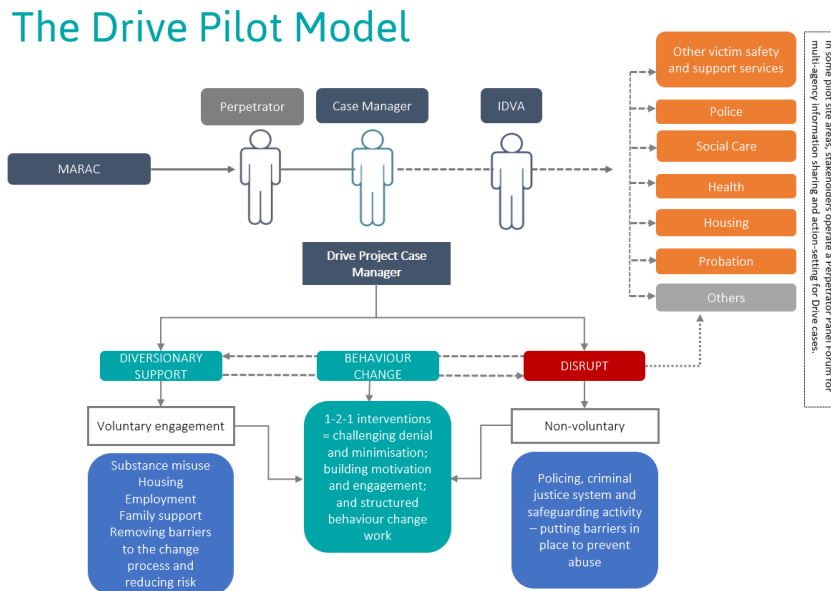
The Drive Pilot Model

Perpetrator

Case Manager

IDVA

MARAC

Other victim safety and support services

Police

Social Care

Health

Housing

Probation

Others

In some pilot site areas, stakeholders operate a Perpetrator Panel Forum for multi-agency information sharing and action-setting for Drive cases.

Drive Project Case Manager

DIVERSIONARY SUPPORT

BEHAVIOUR CHANGE

DISRUPT

Voluntary engagement

1-2-1 interventions = challenging denial and minimisation; building motivation and engagement; and structured behaviour change work

Non-voluntary

Substance misuse
Housing
Employment
Family support
Removing barriers to the change process and reducing risk

Policing, criminal justice system and safeguarding activity – putting barriers in place to prevent abuse